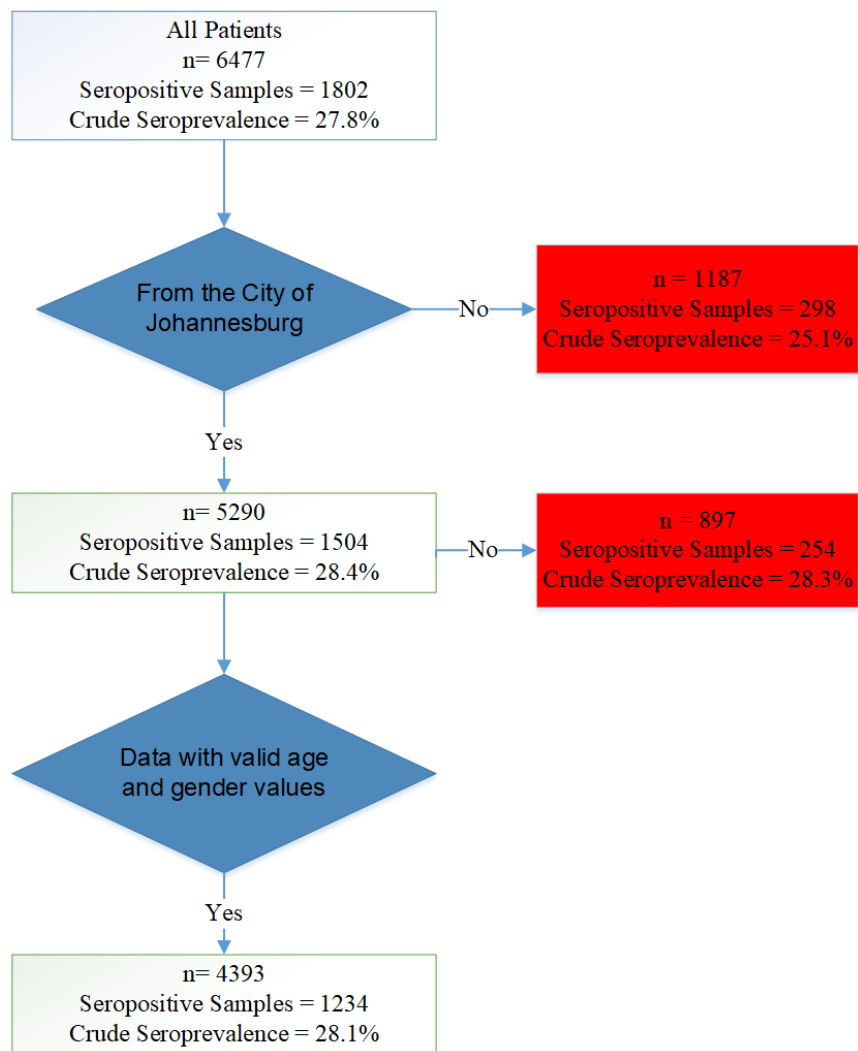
All Patients
n= 6477
Seropositive Samples = 1802
Crude Seroprevalence = 27.8%

From the City of Johannesburg

No

n = 1187
Seropositive Samples = 298
Crude Seroprevalence = 25.1%

Yes

n= 5290
Seropositive Samples = 1504
Crude Seroprevalence = 28.4%

No

n = 897
Seropositive Samples = 254
Crude Seroprevalence = 28.3%

Data with valid age and gender values

Yes

n= 4393
Seropositive Samples = 1234
Crude Seroprevalence = 28.1%